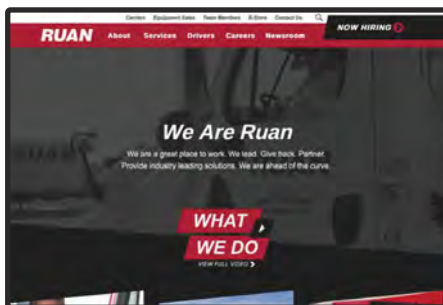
Centers Equipment Sales Team Members E-Store Contact Us

NOW HIRING

RUAN About Services Drivers Careers Newsroom

We Are Ruan

We are a great place to work. We lead. Give back. Partner. Provide industry leading solutions. We are ahead of the curve.

WHAT WE DO

VIEW FULL VIDEO